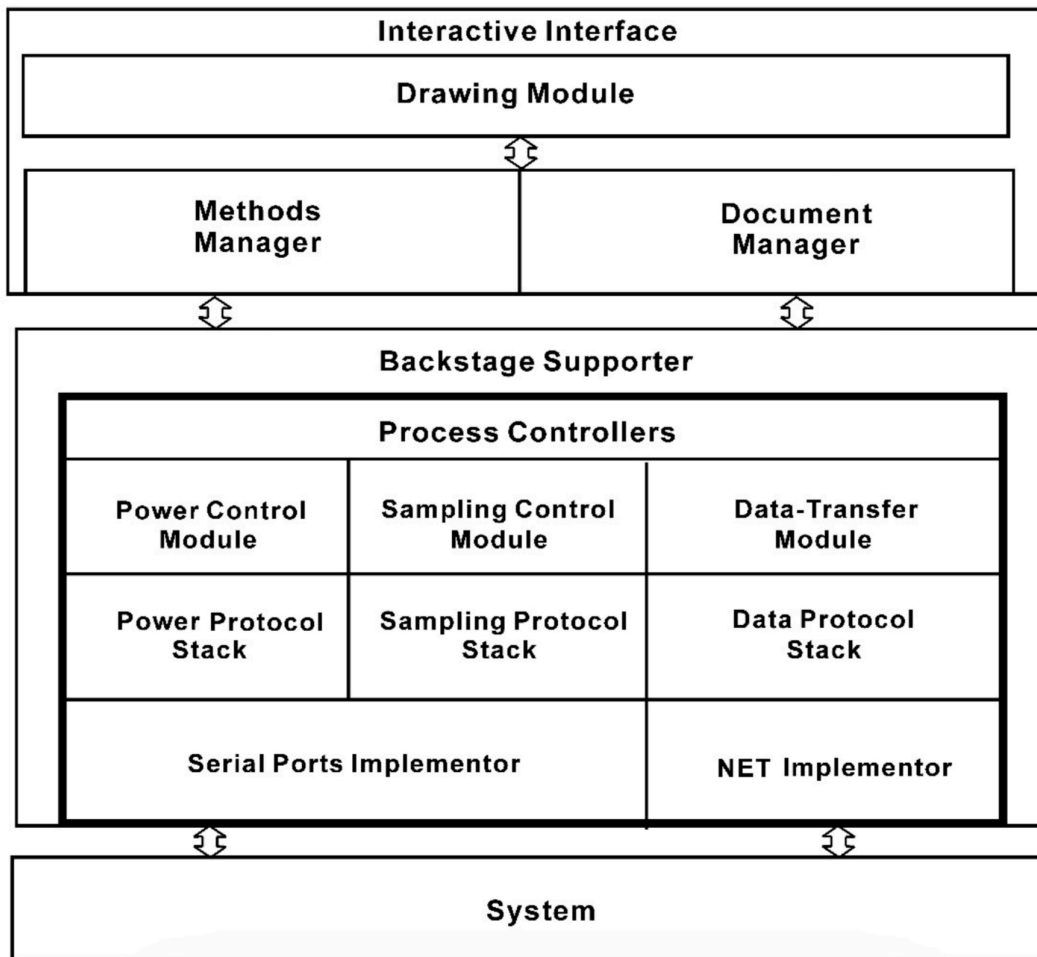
Interactive Interface

Drawing Module

Methods Manager

Document Manager

Backstage Supporter

Process Controllers

Power Control Module

Sampling Control Module

Data-Transfer Module

Power Protocol Stack

Sampling Protocol Stack

Data Protocol Stack

Serial Ports Implementor

NET Implementor

System